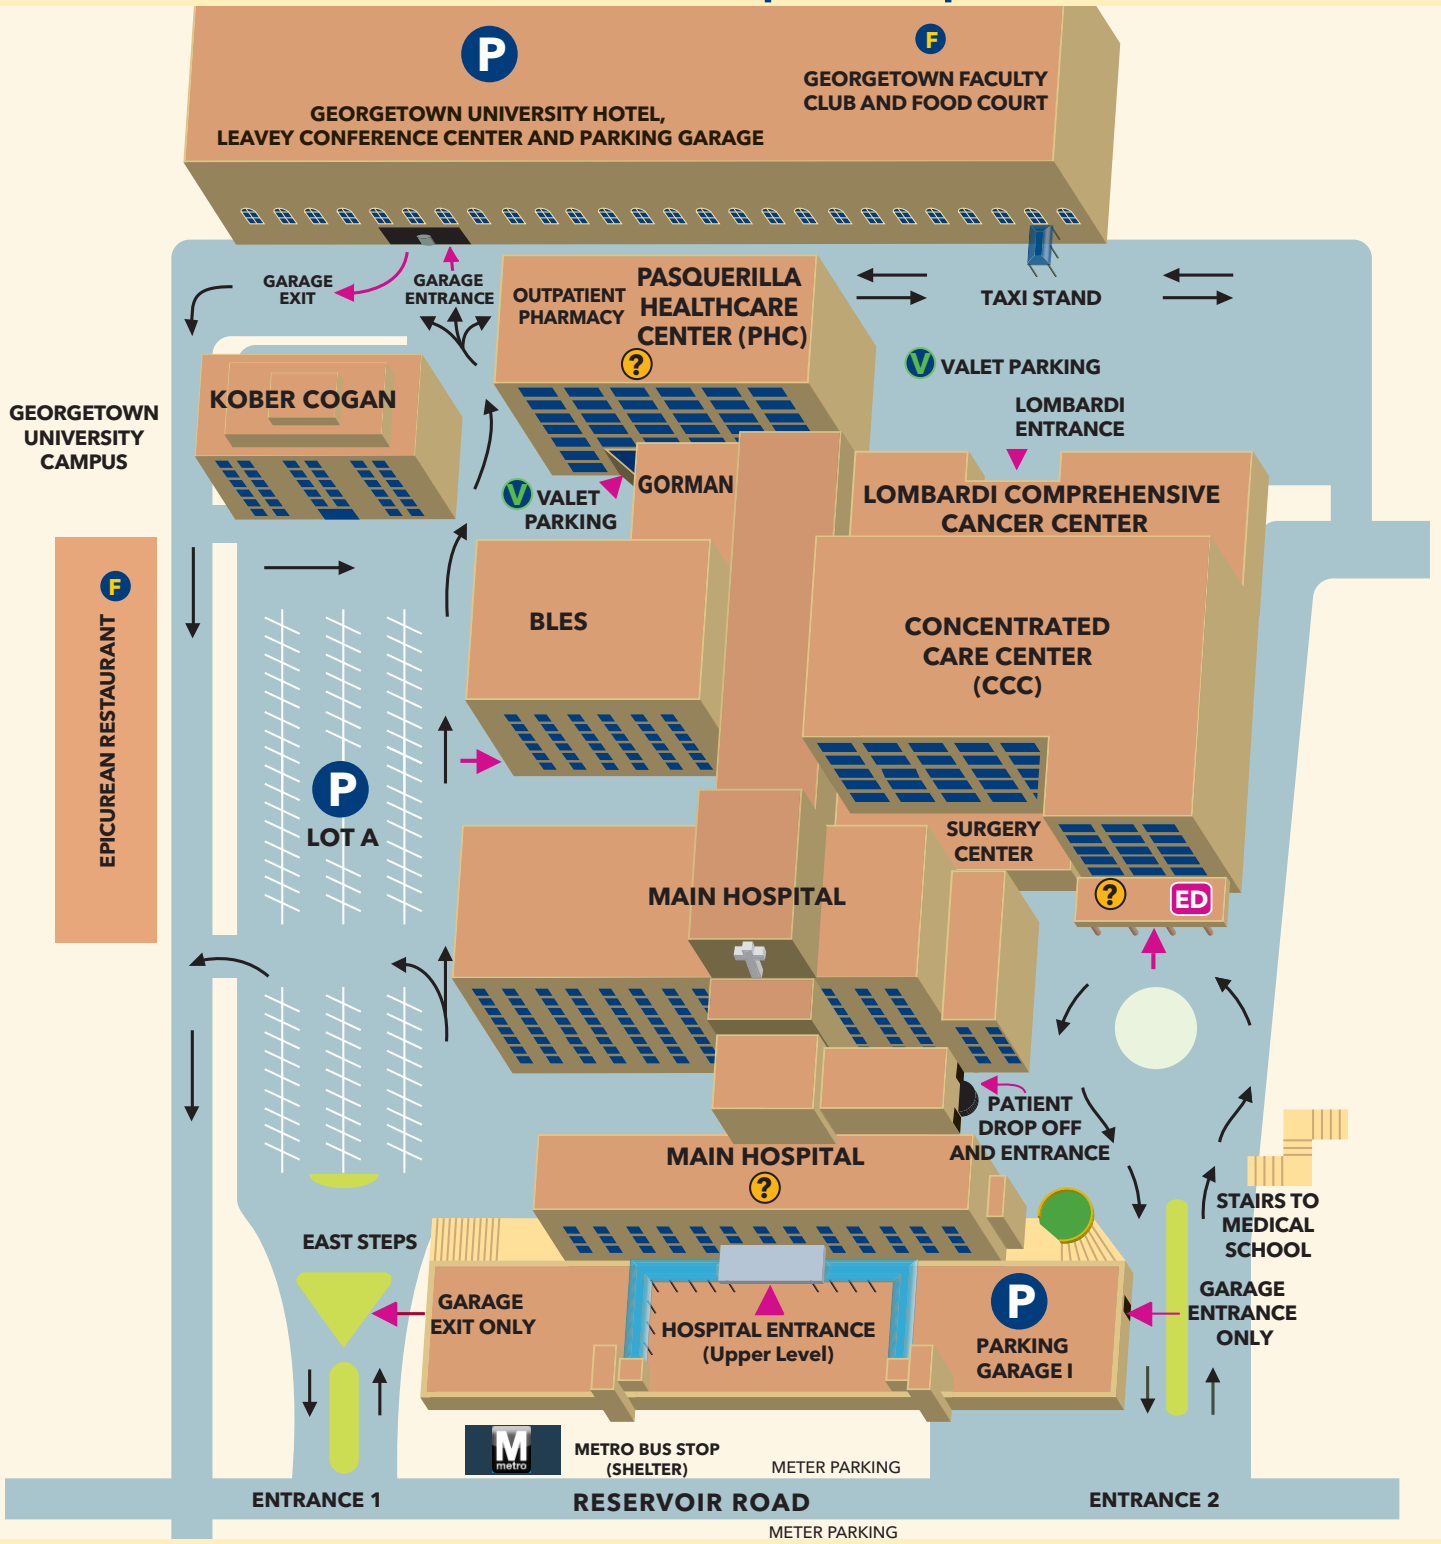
P
GEORGETOWN UNIVERSITY HOTEL, LEAVEY CONFERENCE CENTER AND PARKING GARAGE

F
GEORGETOWN FACULTY CLUB AND FOOD COURT

GARAGE EXIT
GARAGE ENTRANCE
OUTPATIENT PHARMACY
PASQUERILLA HEALTHCARE CENTER (PHC)
?
TAXI STAND
V VALET PARKING
LOMBARDI ENTRANCE

GEORGETOWN UNIVERSITY CAMPUS
KOBER COGAN
V VALET PARKING
GORMAN
LOMBARDI COMPREHENSIVE CANCER CENTER

F
EPICUREAN RESTAURANT
BLES
CONCENTRATED CARE CENTER (CCC)

P
LOT A
SURGERY CENTER
?
ED
MAIN HOSPITAL

PATIENT DROP OFF AND ENTRANCE
MAIN HOSPITAL
?
STAIRS TO MEDICAL SCHOOL
EAST STEPS
GARAGE EXIT ONLY
HOSPITAL ENTRANCE (Upper Level)
P
PARKING GARAGE I
GARAGE ENTRANCE ONLY

M metro
METRO BUS STOP (SHELTER)
METER PARKING
ENTRANCE 1
RESERVOIR ROAD
ENTRANCE 2
METER PARKING